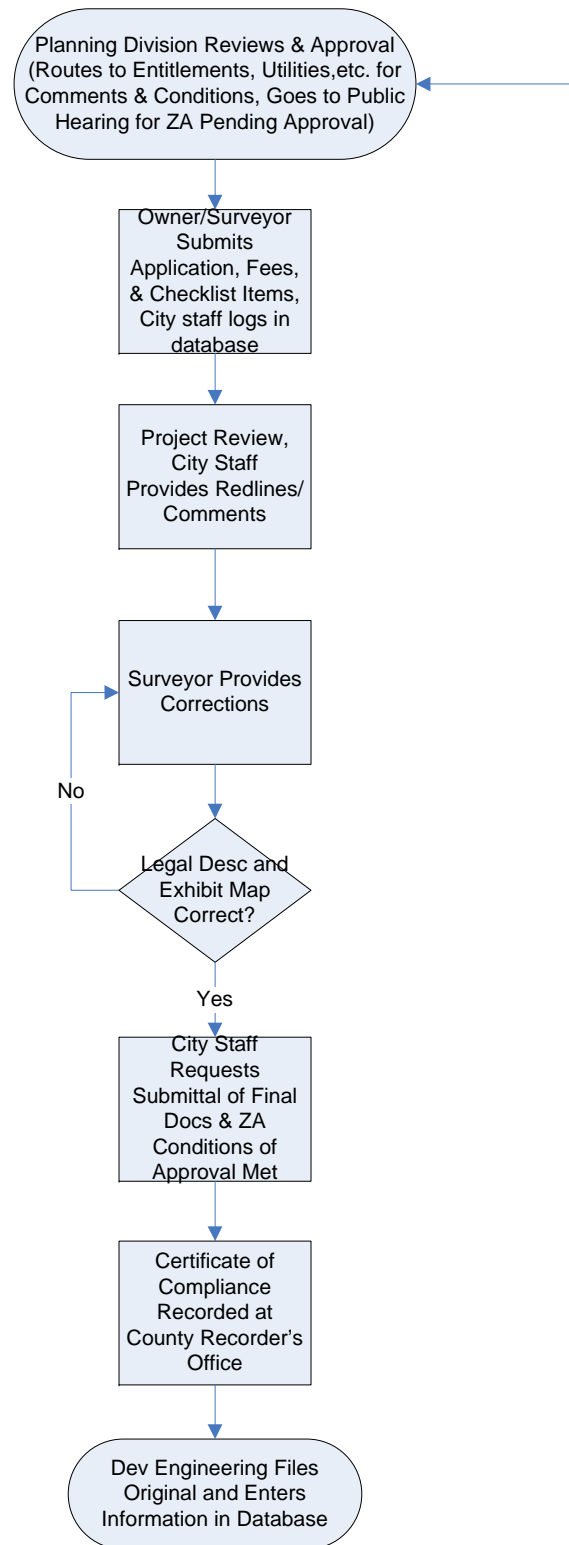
Planning Division Reviews & Approval (Routes to Entitlements, Utilities,etc. for Comments & Conditions, Goes to Public Hearing for ZA Pending Approval)

Owner/Surveyor Submits Application, Fees, & Checklist Items, City staff logs in database

Project Review, City Staff Provides Redlines/ Comments

Surveyor Provides Corrections

No

Legal Desc and Exhibit Map Correct?

Yes

City Staff Requests Submittal of Final Docs & ZA Conditions of Approval Met

Certificate of Compliance Recorded at County Recorder's Office

Dev Engineering Files Original and Enters Information in Database